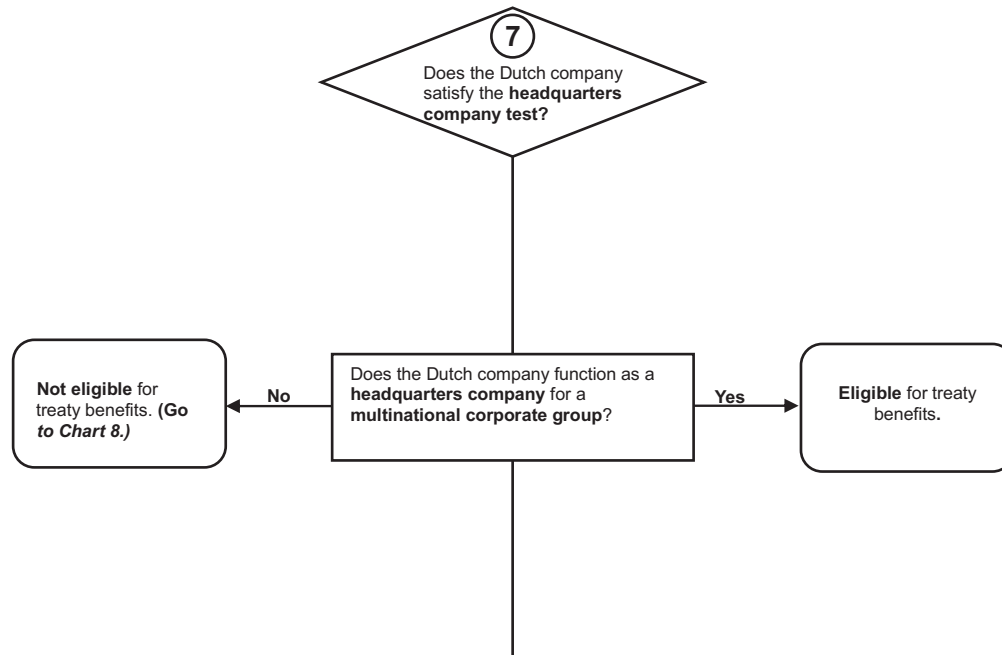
7

Does the Dutch company satisfy the **headquarters company test?**

Does the Dutch company function as a **headquarters company** for a **multinational corporate group**?

No

**Not eligible** for treaty benefits. ***(Go to Chart 8.)***

Yes

**Eligible** for treaty benefits**.**